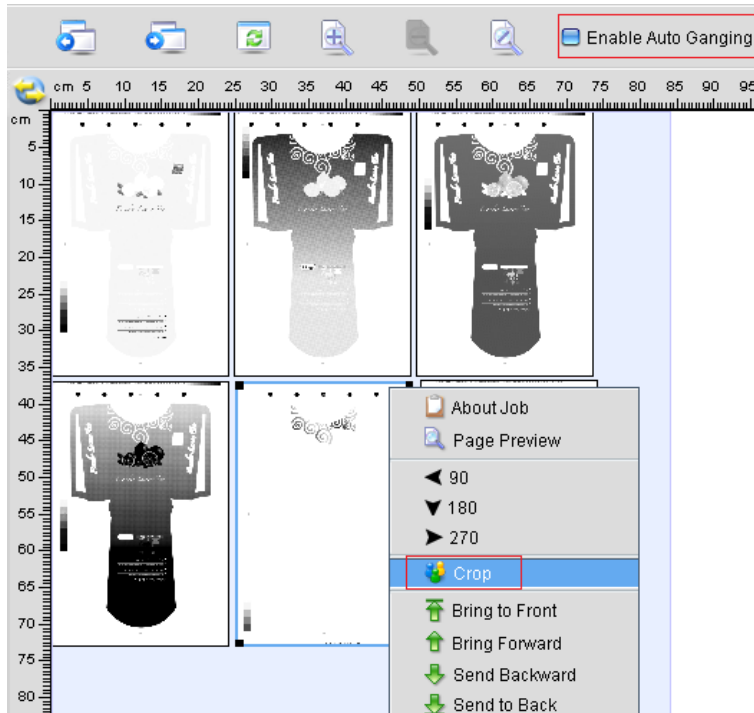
Enable Auto Ganging

cm 5 10 15 20 25 30 35 40 45 50 55 60 65 70 75 80 85 90 95

cm 5 10 15 20 25 30 35 40 45 50 55 60 65 70 75 80

About Job
Page Preview
90
180
270
Crop
Bring to Front
Bring Forward
Send Backward
Send to Back